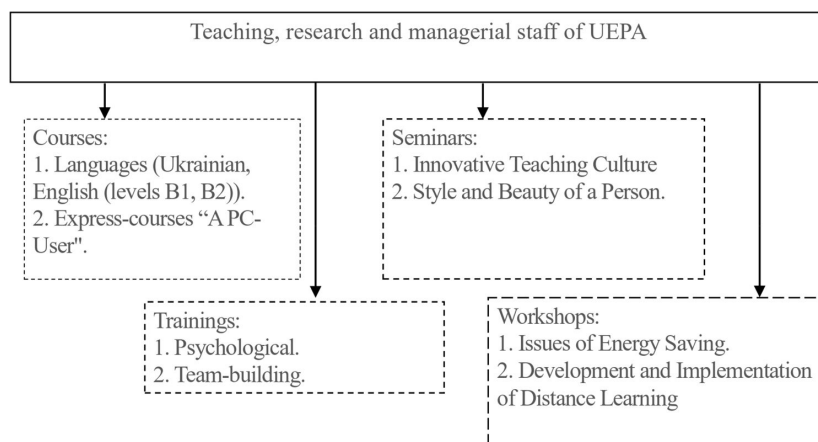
Teaching, research and managerial staff of UEPA

Courses:
1. Languages (Ukrainian, English (levels B1, B2)).
2. Express-courses “A PC-User".

Seminars:
1. Innovative Teaching Culture
2. Style and Beauty of a Person.

Trainings:
1. Psychological.
2. Team-building.

Workshops:
1. Issues of Energy Saving.
2. Development and Implementation of Distance Learning